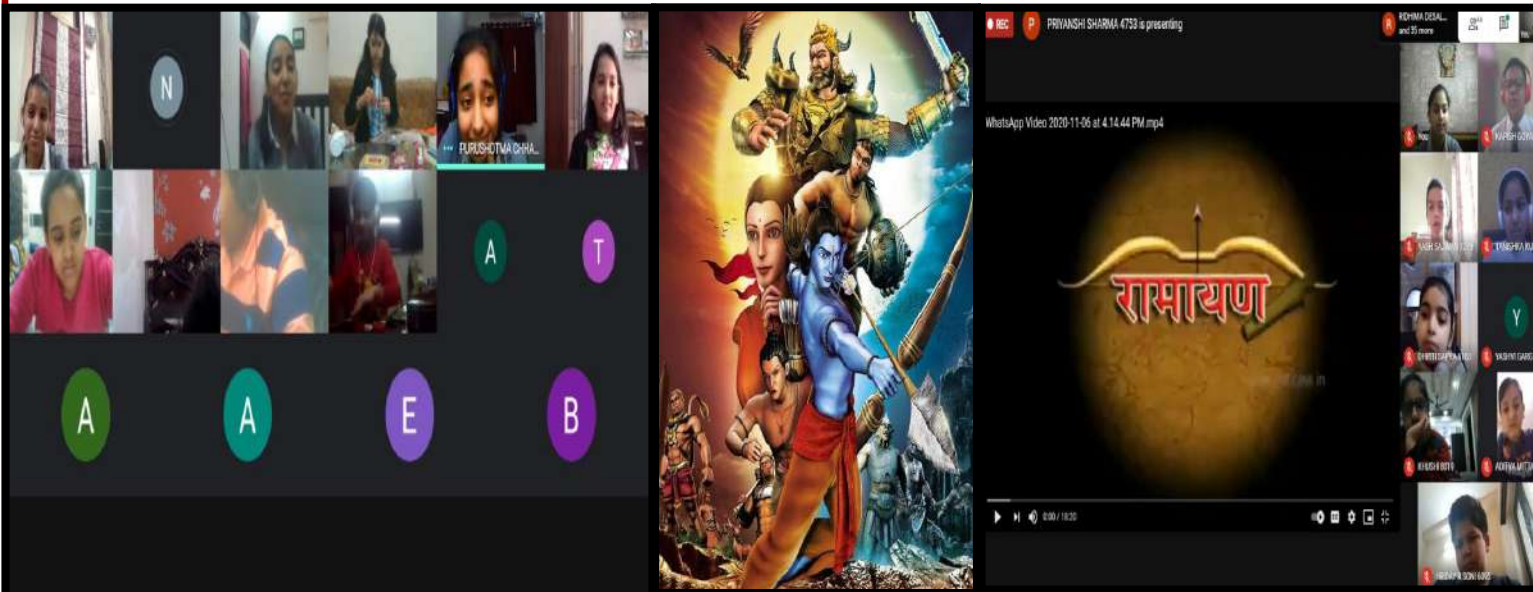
N

PURUSHOTMA CHHA...

A T

A A E B

REC P PRIYANSHI SHARMA 4753 is presenting

R RIDHIMA DESAI... and 35 more

WhatsApp Video 2020-11-06 at 4.14.44 PM.mp4

रामायण

0:00 / 10:20

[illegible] KAPISH GOY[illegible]

YASH SAJWANI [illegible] TANISHKA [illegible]

DHRITI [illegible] Y YASHVI GARG

KHUSHI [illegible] ADITYA MITTA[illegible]

HRIDAY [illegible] SONI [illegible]